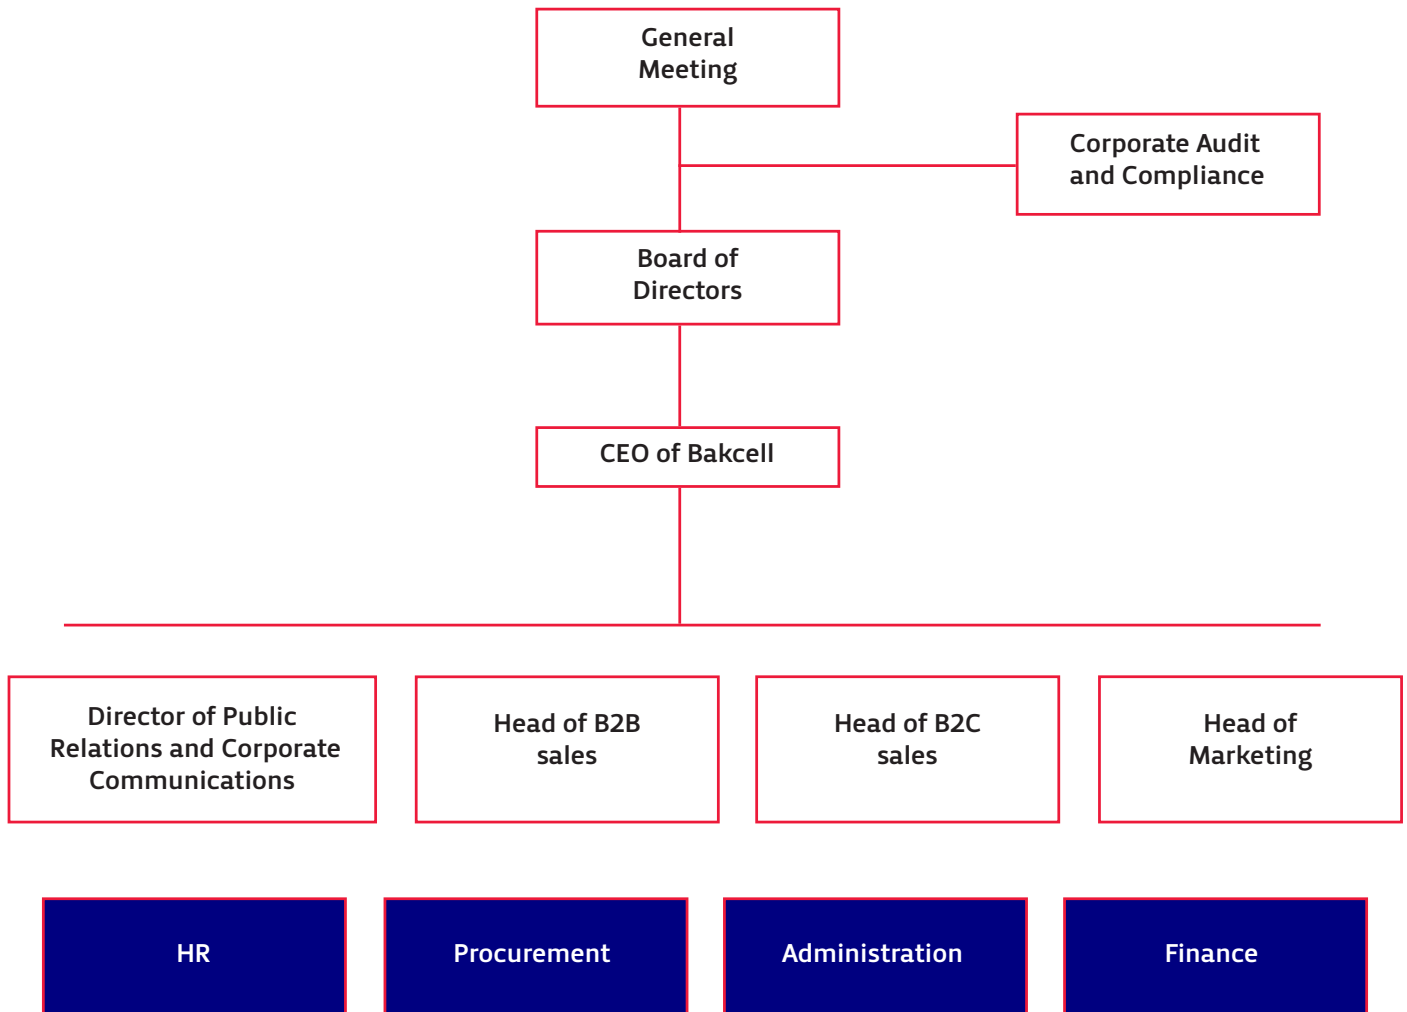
General Meeting

Corporate Audit and Compliance

Board of Directors

CEO of Bakcell

Director of Public Relations and Corporate Communications

Head of B2B sales

Head of B2C sales

Head of Marketing

HR

Procurement

Administration

Finance